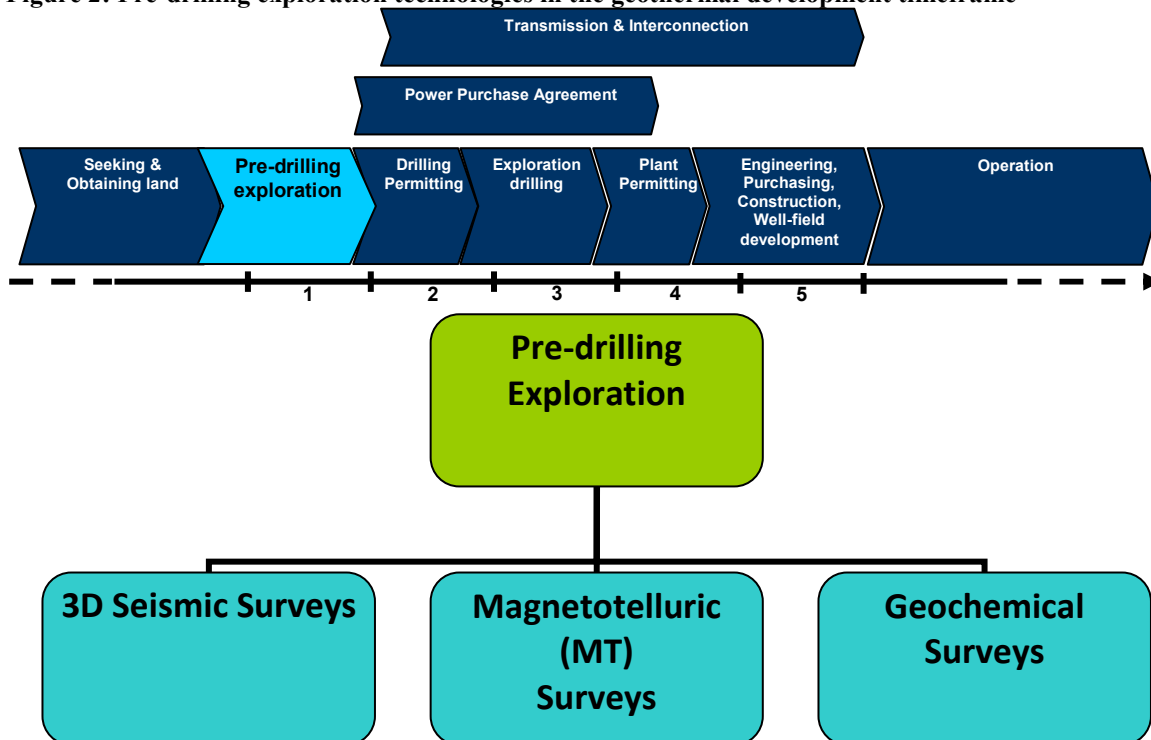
Figure 2: Pre-drilling exploration technologies in the geothermal development timeframe

Transmission & Interconnection

Power Purchase Agreement

Seeking & Obtaining land

Pre-drilling exploration

Drilling Permitting

Exploration drilling

Plant Permitting

Engineering, Purchasing, Construction, Well-field development

Operation

1 2 3 4 5

Pre-drilling Exploration

3D Seismic Surveys

Magnetotelluric (MT) Surveys

Geochemical Surveys